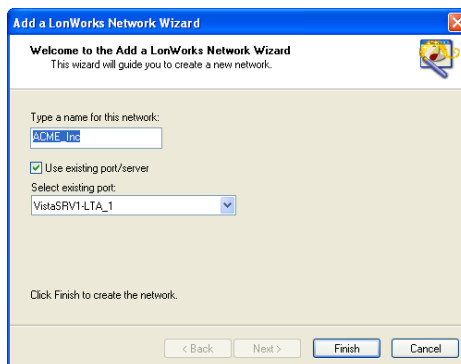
Add a LonWorks Network Wizard

Welcome to the Add a LonWorks Network Wizard
This wizard will guide you to create a new network.

Type a name for this network:
ACME_Inc

Use existing port/server

Select existing port:
VistaSRV1-LTA_1

Click Finish to create the network.

< Back
Next >
Finish
Cancel